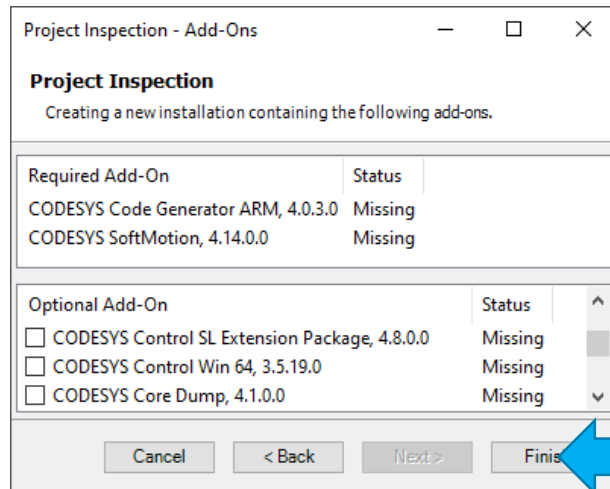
Project Inspection - Add-Ons

**Project Inspection**

Creating a new installation containing the following add-ons.

| Required Add-On | Status |
|---|---|
| CODESYS Code Generator ARM, 4.0.3.0 | Missing |
| CODESYS SoftMotion, 4.14.0.0 | Missing |

| Optional Add-On | Status |
|---|---|
| ☐ CODESYS Control SL Extension Package, 4.8.0.0 | Missing |
| ☐ CODESYS Control Win 64, 3.5.19.0 | Missing |
| ☐ CODESYS Core Dump, 4.1.0.0 | Missing |

Cancel | < Back | Next > | Finis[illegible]